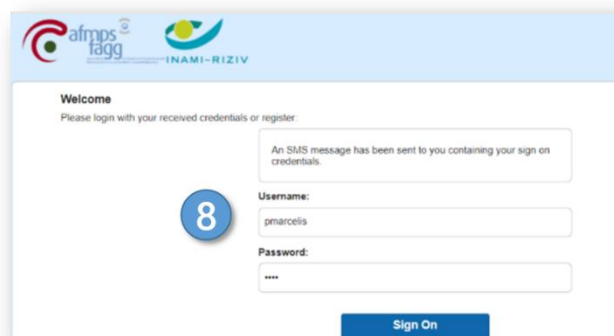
afmps
fagg

INAMI–RIZIV

Welcome
Please login with your received credentials or register:

An SMS message has been sent to you containing your sign on credentials.

8

Username:
pmarcelis

Password:
••••

Sign On